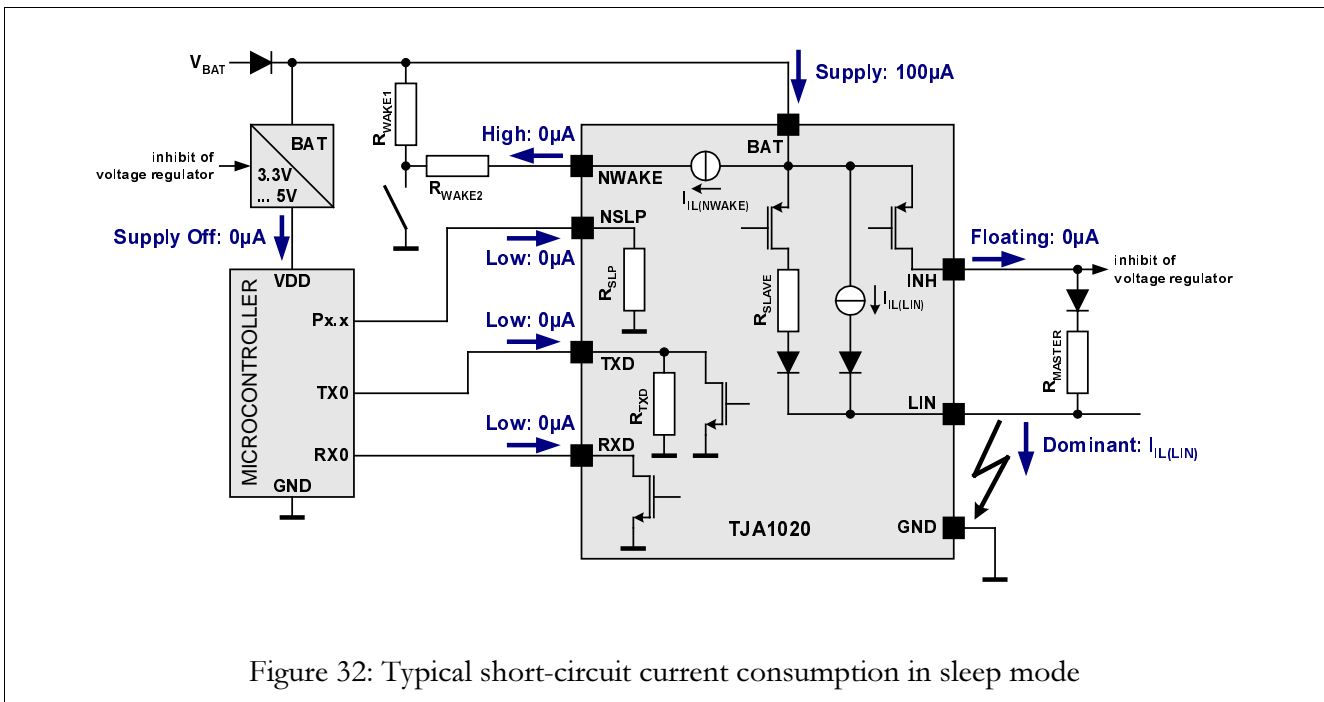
$V_{BAT}$

Supply: 100µA

BAT

3.3V ... 5V

inhibit of voltage regulator

Supply Off: 0µA

$R_{WAKE1}$

$R_{WAKE2}$

High: 0µA

NWAKE

BAT

$I_{IL(NWAKE)}$

NSLP

Low: 0µA

$R_{SLP}$

Low: 0µA

TXD

$R_{TXD}$

Low: 0µA

RXD

$R_{SLAVE}$

$I_{IL(LIN)}$

Floating: 0µA

INH

inhibit of voltage regulator

$R_{MASTER}$

LIN

Dominant: $I_{IL(LIN)}$

GND

TJA1020

MICROCONTROLLER

VDD

Px.x

TX0

RX0

GND

Figure 32: Typical short-circuit current consumption in sleep mode